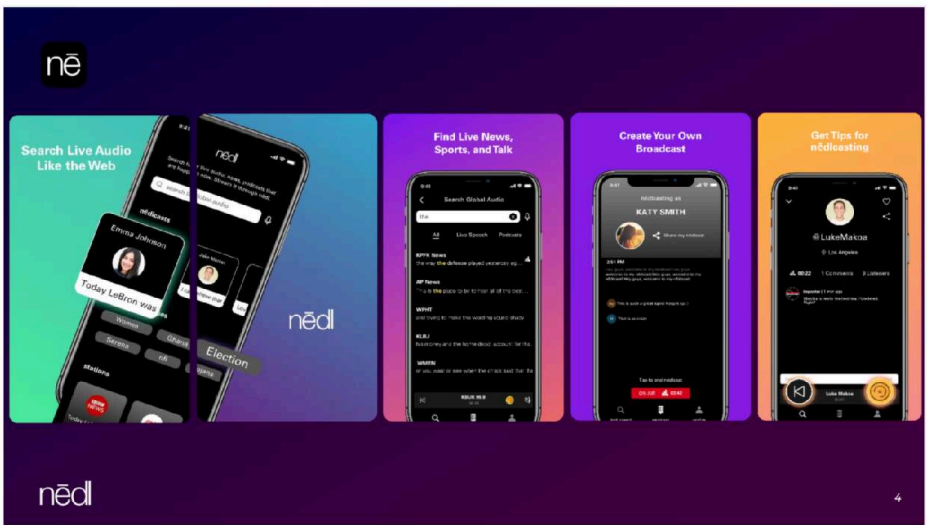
nē

Search Live Audio Like the Web

nēdl

nēdlcasts

Emma Johnson

Today LeBron was

Women

Election

stations

nēdl

Find Live News, Sports, and Talk

Search Global Audio

the

All Live Speech Podcasts

KPFK News

the way the defense played yesterday

AP News

WFHT

KLBJ

WMRN

KBUG 98.8

Create Your Own Broadcast

nēdlcasting as

KATY SMITH

Share my nēdlcast

Tap to end nēdlcast

Get Tips for nēdlcasting

@LukeMakoa

Los Angeles

1 Comments

1 Listeners

Luke Makoa

4